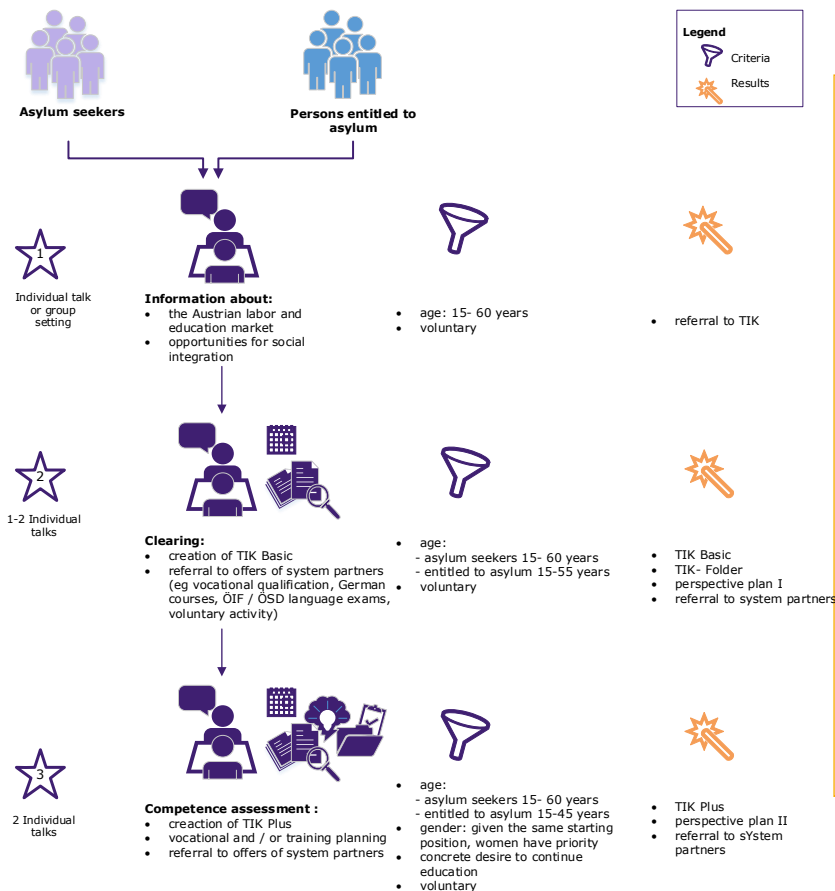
Asylum seekers

Persons entitled to asylum

Legend
Criteria
Results

1
Individual talk or group setting

Information about:
- the Austrian labor and education market
- opportunities for social integration

- age: 15- 60 years
- voluntary

- referral to TIK

2
1-2 Individual talks

Clearing:
- creation of TIK Basic
- referral to offers of system partners (eg vocational qualification, German courses, ÖIF / ÖSD language exams, voluntary activity)

- age:
- asylum seekers 15- 60 years
- entitled to asylum 15-55 years
- voluntary

- TIK Basic
- TIK- Folder
- perspective plan I
- referral to system partners

3
2 Individual talks

Competence assessment :
- creaction of TIK Plus
- vocational and / or training planning
- referral to offers of system partners

- age:
- asylum seekers 15- 60 years
- entitled to asylum 15-45 years
- gender: given the same starting position, women have priority
- concrete desire to continue education
- voluntary

- TIK Plus
- perspective plan II
- referral to sYstem partners